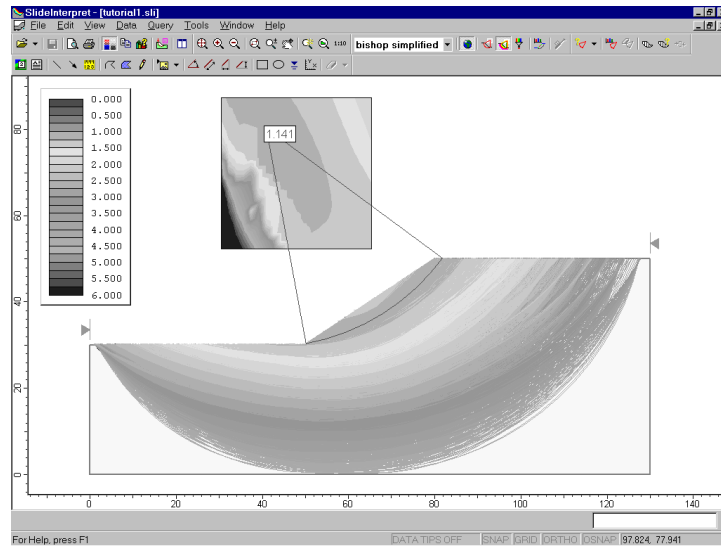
SlideInterpret - [tutorial1.sli]

File Edit View Data Query Tools Window Help

bishop simplified

0.000
0.500
1.000
1.500
2.000
2.500
3.000
3.500
4.000
4.500
5.000
5.500
6.000

1.141

80
60
40
20
0

0 20 40 60 80 100 120 140

For Help, press F1

DATA TIPS OFF SNAP GRID ORTHO OSNAP 97.824, 77.941